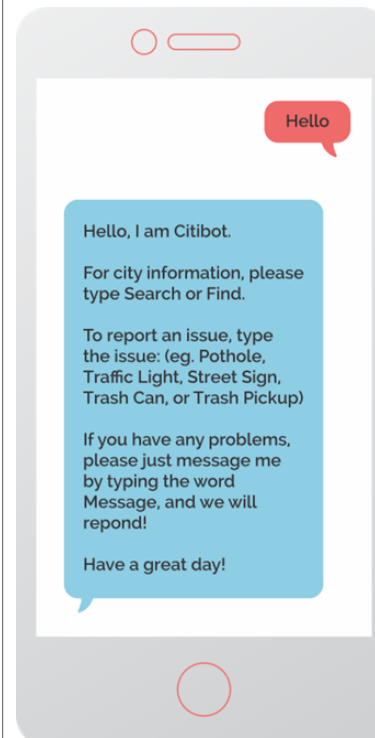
Hello

Hello, I am Citibot.

For city information, please type Search or Find.

To report an issue, type the issue: (eg. Pothole, Traffic Light, Street Sign, Trash Can, or Trash Pickup)

If you have any problems, please just message me by typing the word Message, and we will repond!

Have a great day!